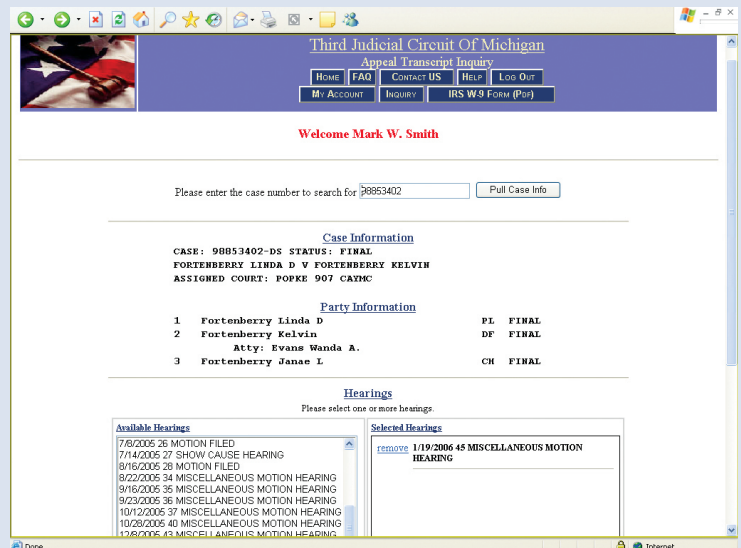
Third Judicial Circuit Of Michigan
Appeal Transcript Inquiry

Home | FAQ | Contact US | Help | Log Out
My Account | Inquiry | IRS W-9 Form (Pdf)

Welcome Mark W. Smith

Please enter the case number to search for 98853402 Pull Case Info

Case Information
CASE: 98853402-DS STATUS: FINAL
FORTENBERRY LINDA D V FORTENBERRY KELVIN
ASSIGNED COURT: POPKE 907 CAYMC

Party Information
1 Fortenberry Linda D PL FINAL
2 Fortenberry Kelvin DF FINAL
Atty: Evans Wanda A.
3 Fortenberry Janae L CH FINAL

Hearings
Please select one or more hearings.

Available Hearings
7/8/2005 26 MOTION FILED
7/14/2005 27 SHOW CAUSE HEARING
8/16/2005 28 MOTION FILED
8/22/2005 34 MISCELLANEOUS MOTION HEARING
9/16/2005 35 MISCELLANEOUS MOTION HEARING
9/23/2005 36 MISCELLANEOUS MOTION HEARING
10/12/2005 37 MISCELLANEOUS MOTION HEARING
10/28/2005 40 MISCELLANEOUS MOTION HEARING
12/8/2005 43 MISCELLANEOUS MOTION HEARING

Selected Hearings
remove 1/19/2006 45 MISCELLANEOUS MOTION HEARING

Done
Internet